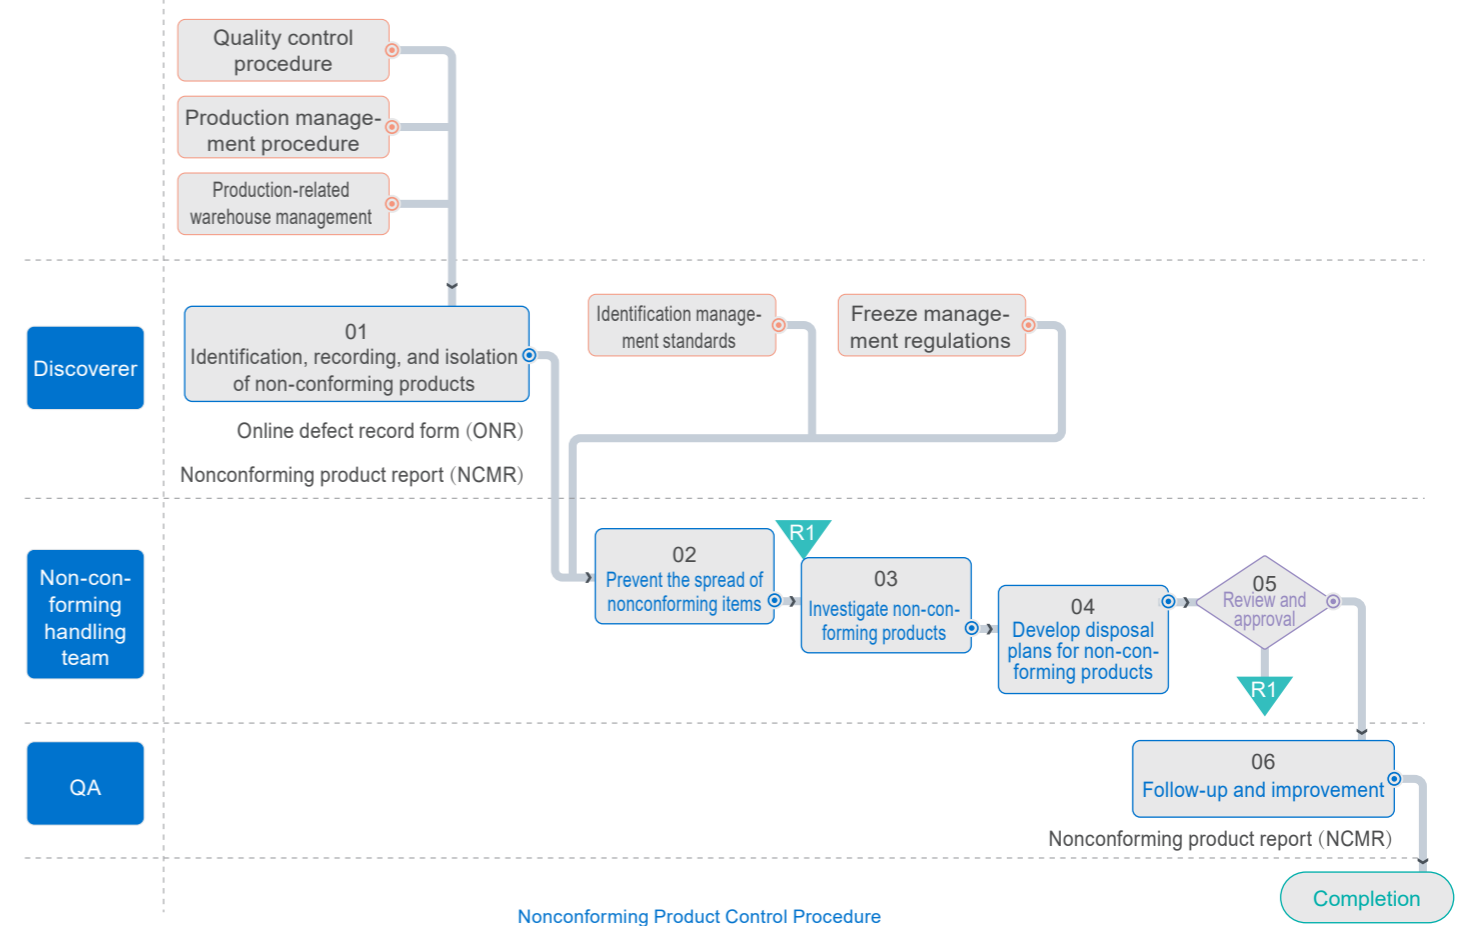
Quality control procedure

Production management procedure

Production-related warehouse management

Discoverer

01
Identification, recording, and isolation of non-conforming products

Online defect record form (ONR)

Nonconforming product report (NCMR)

Identification management standards

Freeze management regulations

Non-conforming handling team

02
Prevent the spread of nonconforming items

R1

03
Investigate non-conforming products

04
Develop disposal plans for non-conforming products

05
Review and approval

R1

QA

06
Follow-up and improvement

Nonconforming product report (NCMR)

Completion

Nonconforming Product Control Procedure